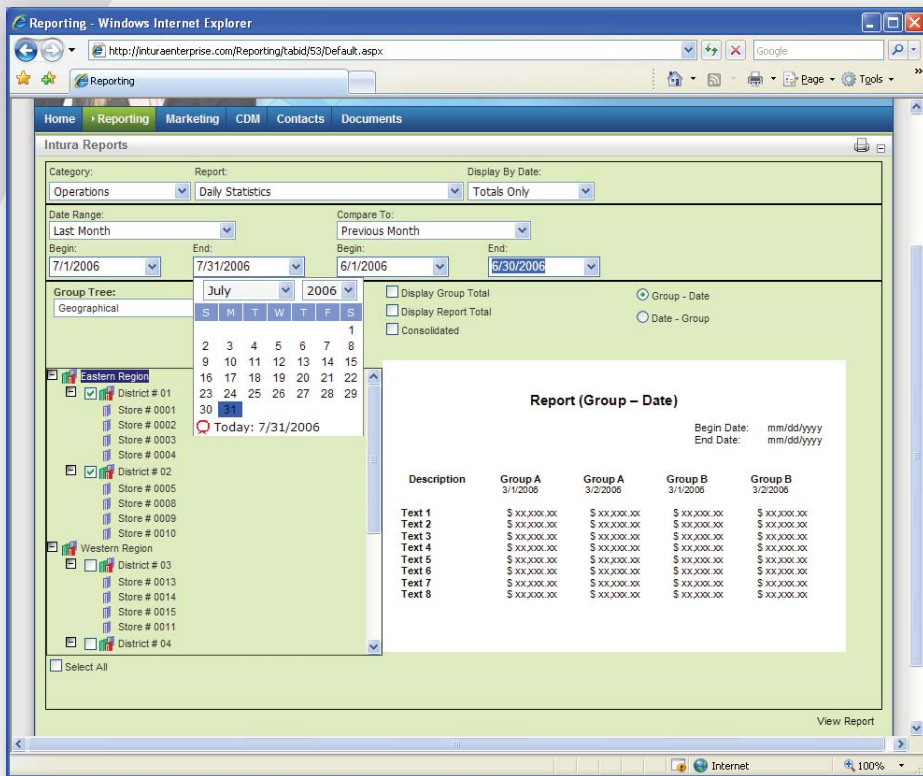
Reporting - Windows Internet Explorer

http://inturaenterprise.com/Reporting/tabid/53/Default.aspx

Google

Reporting

Page ▾ Tools ▾

Home Reporting Marketing CDM Contacts Documents

Intura Reports

Category:
Operations

Report:
Daily Statistics

Display By Date:
Totals Only

Date Range:
Last Month

Compare To:
Previous Month

Begin:
7/1/2006

End:
7/31/2006

Begin:
6/1/2006

End:
6/30/2006

Group Tree:
Geographical

July 2006

| S | M | T | W | T | F | S |
|---|---|---|---|---|---|---|
| | | | | | | 1 |
| 2 | 3 | 4 | 5 | 6 | 7 | 8 |
| 9 | 10 | 11 | 12 | 13 | 14 | 15 |
| 16 | 17 | 18 | 19 | 20 | 21 | 22 |
| 23 | 24 | 25 | 26 | 27 | 28 | 29 |
| 30 | 31 | | | | | |

Today: 7/31/2006

Display Group Total
Display Report Total
Consolidated

Group - Date
Date - Group

Eastern Region
District # 01
Store # 0001
Store # 0002
Store # 0003
Store # 0004
District # 02
Store # 0005
Store # 0008
Store # 0009
Store # 0010
Western Region
District # 03
Store # 0013
Store # 0014
Store # 0015
Store # 0011
District # 04

Select All

Report (Group – Date)

Begin Date: mm/dd/yyyy
End Date: mm/dd/yyyy

| Description | Group A 3/1/2006 | Group A 3/2/2006 | Group B 3/1/2006 | Group B 3/2/2006 |
|---|---|---|---|---|
| Text 1 | $ xx,xxx.xx | $ xx,xxx.xx | $ xx,xxx.xx | $ xx,xxx.xx |
| Text 2 | $ xx,xxx.xx | $ xx,xxx.xx | $ xx,xxx.xx | $ xx,xxx.xx |
| Text 3 | $ xx,xxx.xx | $ xx,xxx.xx | $ xx,xxx.xx | $ xx,xxx.xx |
| Text 4 | $ xx,xxx.xx | $ xx,xxx.xx | $ xx,xxx.xx | $ xx,xxx.xx |
| Text 5 | $ xx,xxx.xx | $ xx,xxx.xx | $ xx,xxx.xx | $ xx,xxx.xx |
| Text 6 | $ xx,xxx.xx | $ xx,xxx.xx | $ xx,xxx.xx | $ xx,xxx.xx |
| Text 7 | $ xx,xxx.xx | $ xx,xxx.xx | $ xx,xxx.xx | $ xx,xxx.xx |
| Text 8 | $ xx,xxx.xx | $ xx,xxx.xx | $ xx,xxx.xx | $ xx,xxx.xx |

View Report

Internet
100%